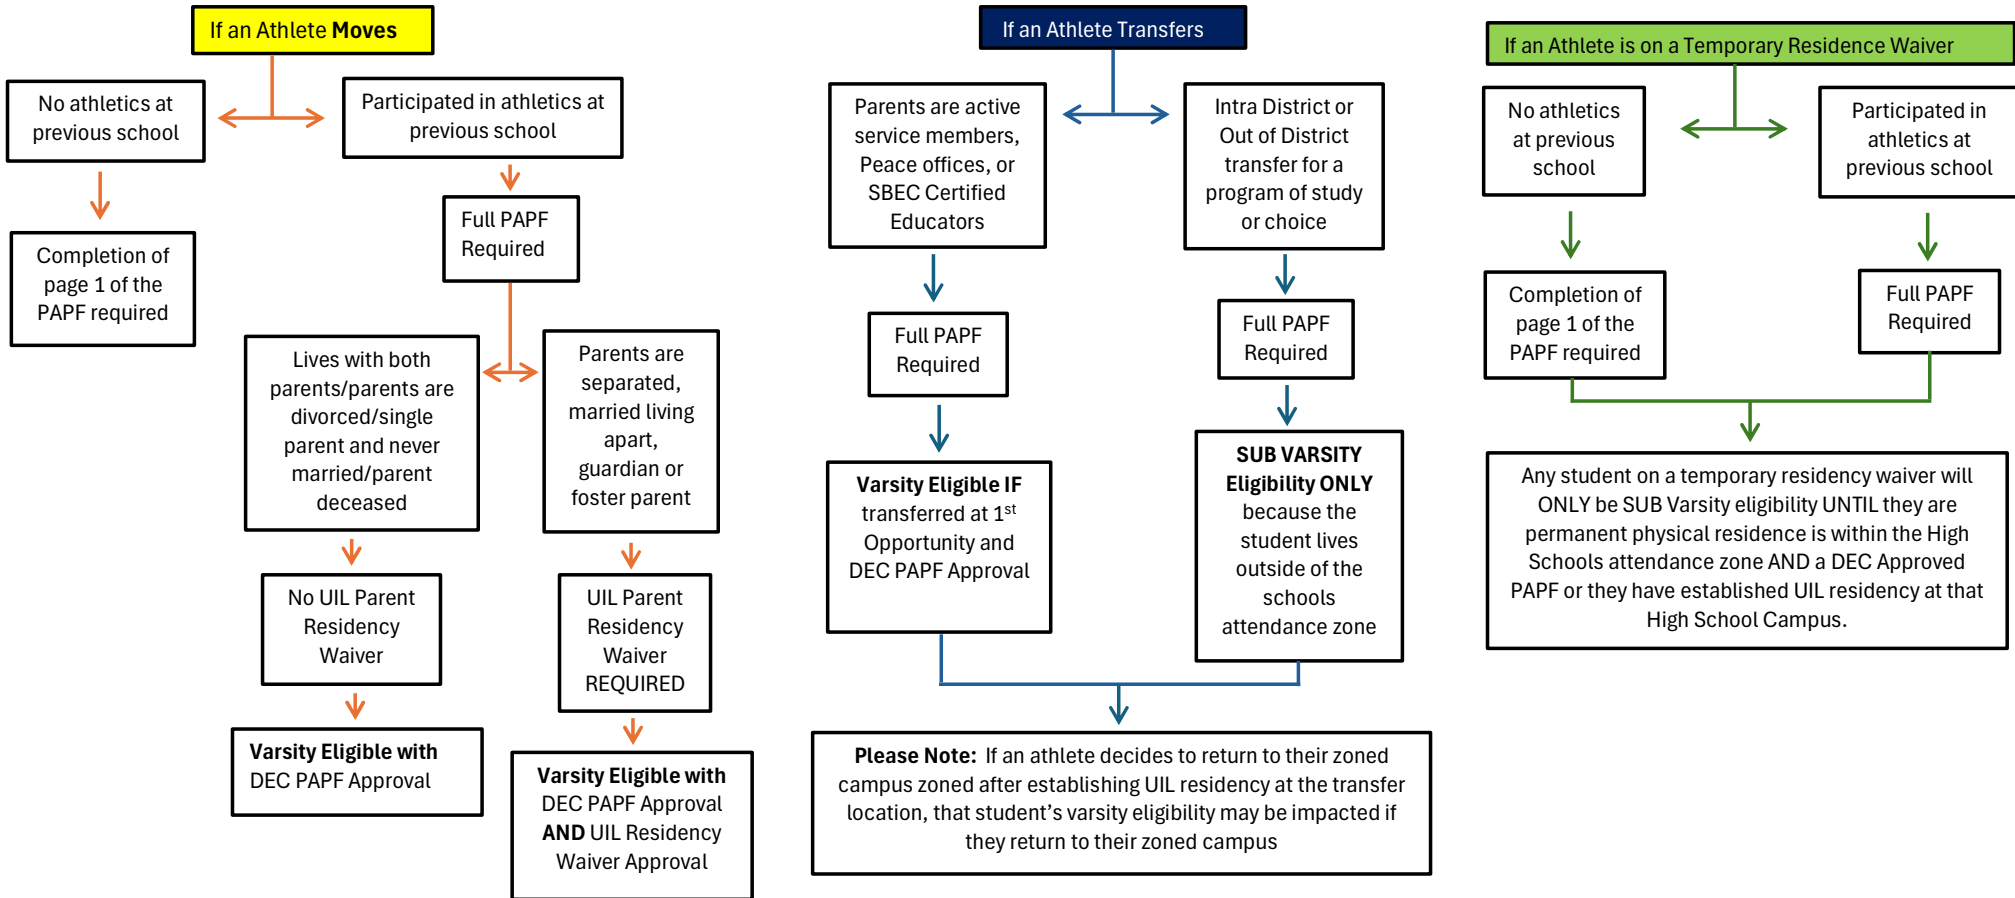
If an Athlete Moves

No athletics at previous school

Participated in athletics at previous school

Completion of page 1 of the PAPF required

Full PAPF Required

Lives with both parents/parents are divorced/single parent and never married/parent deceased

Parents are separated, married living apart, guardian or foster parent

No UIL Parent Residency Waiver

UIL Parent Residency Waiver REQUIRED

Varsity Eligible with DEC PAPF Approval

Varsity Eligible with DEC PAPF Approval AND UIL Residency Waiver Approval

If an Athlete Transfers

Parents are active service members, Peace offices, or SBEC Certified Educators

Intra District or Out of District transfer for a program of study or choice

Full PAPF Required

Full PAPF Required

Varsity Eligible IF transferred at 1$^{st}$ Opportunity and DEC PAPF Approval

SUB VARSITY Eligibility ONLY because the student lives outside of the schools attendance zone

Please Note: If an athlete decides to return to their zoned campus zoned after establishing UIL residency at the transfer location, that student's varsity eligibility may be impacted if they return to their zoned campus

If an Athlete is on a Temporary Residence Waiver

No athletics at previous school

Participated in athletics at previous school

Completion of page 1 of the PAPF required

Full PAPF Required

Any student on a temporary residency waiver will ONLY be SUB Varsity eligibility UNTIL they are permanent physical residence is within the High Schools attendance zone AND a DEC Approved PAPF or they have established UIL residency at that High School Campus.